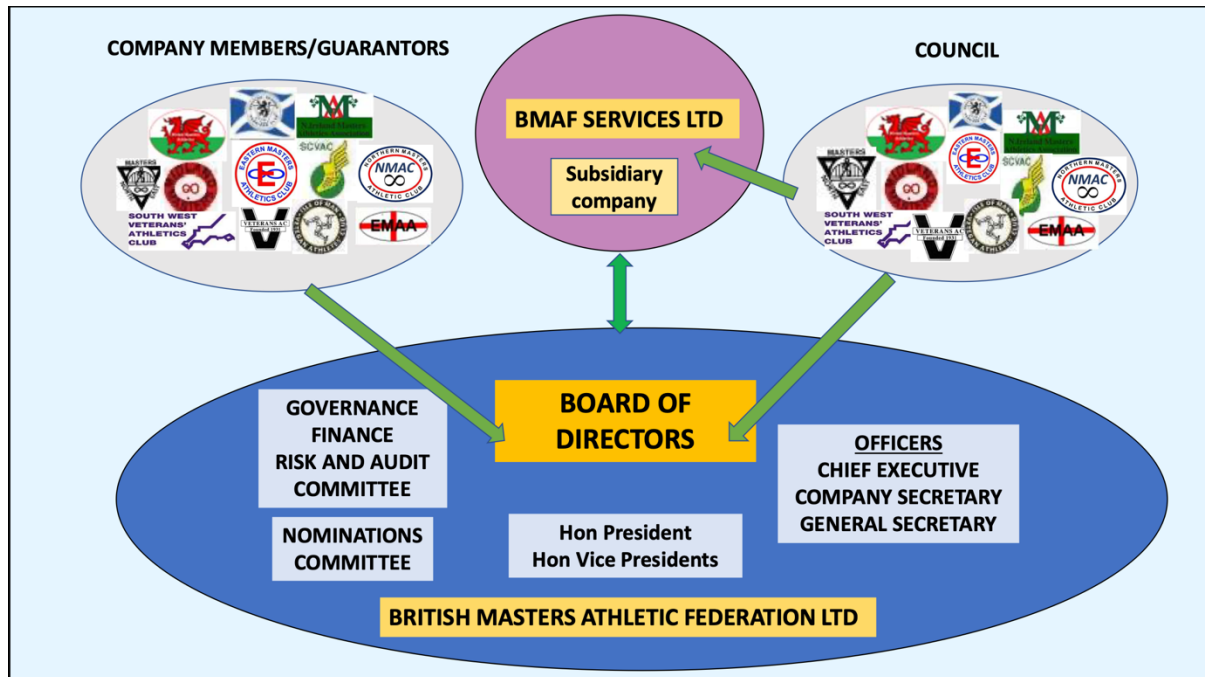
COMPANY MEMBERS/GUARANTORS

BMAF SERVICES LTD

Subsidiary company

COUNCIL

MASTERS

EASTERN MASTERS ATHLETICS CLUB

SCVAC

NORTHERN MASTERS NMAC ATHLETIC CLUB

SOUTH WEST VETERANS' ATHLETICS CLUB

VETERANS AC

EMAA

MASTERS

EASTERN MASTERS ATHLETICS CLUB

SCVAC

NORTHERN MASTERS NMAC ATHLETIC CLUB

SOUTH WEST VETERANS' ATHLETICS CLUB

VETERANS AC

EMAA

GOVERNANCE FINANCE RISK AND AUDIT COMMITTEE

BOARD OF DIRECTORS

OFFICERS
CHIEF EXECUTIVE
COMPANY SECRETARY
GENERAL SECRETARY

NOMINATIONS COMMITTEE

Hon President
Hon Vice Presidents

BRITISH MASTERS ATHLETIC FEDERATION LTD